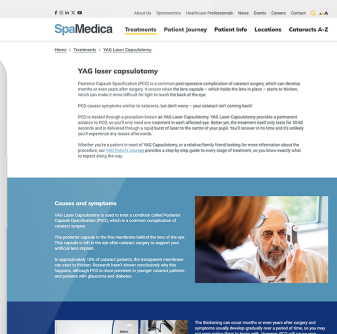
About Us  Optometrists  Healthcare Professionals  News  Events  Careers  Contact

SpaMedica  Treatments  Patient Journey  Patient Info  Locations  Cataracts A-Z

Home > Treatments > YAG Laser Capsulotomy

YAG laser capsulotomy

Posterior Capsule Opacification (PCO) is a common post-operative complication of cataract surgery, which can develop months or even years after surgery. It occurs when the lens capsule – which holds the lens in place – starts to thicken, which can make it more difficult for light to reach the back of the eye.

PCO causes symptoms similar to cataracts, but don't worry – your cataract isn't coming back!

PCO is treated through a procedure known as YAG Laser Capsulotomy. YAG Laser Capsulotomy provides a permanent solution to PCO, so you'll only need one treatment in each affected eye. Better yet, the treatment itself only lasts for 20-60 seconds and is delivered through a rapid burst of laser to the centre of your pupil. You'll recover in no time and it's unlikely you'll experience any issues afterwards.

Whether you're a patient in need of YAG Laser Capsulotomy, or a relative/family friend looking for more information about the procedure, our YAG Patient Journey provides a step-by-step guide to every stage of treatment, so you know exactly what to expect along the way.

Causes and symptoms

YAG Laser Capsulotomy is used to treat a condition called Posterior Capsule Opacification (PCO), which is a common complication of cataract surgery.

The posterior capsule is the fine membrane behind the lens of the eye. This capsule is left in the eye after cataract surgery to support your artificial lens implant.

In approximately 10% of cataract patients, the transparent membrane can start to thicken. Research hasn't shown conclusively why this happens, although PCO is more prevalent in younger cataract patients and patients with glaucoma and diabetes.

The thickening can occur months or even years after surgery and symptoms usually develop gradually over a period of time, so you may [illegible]